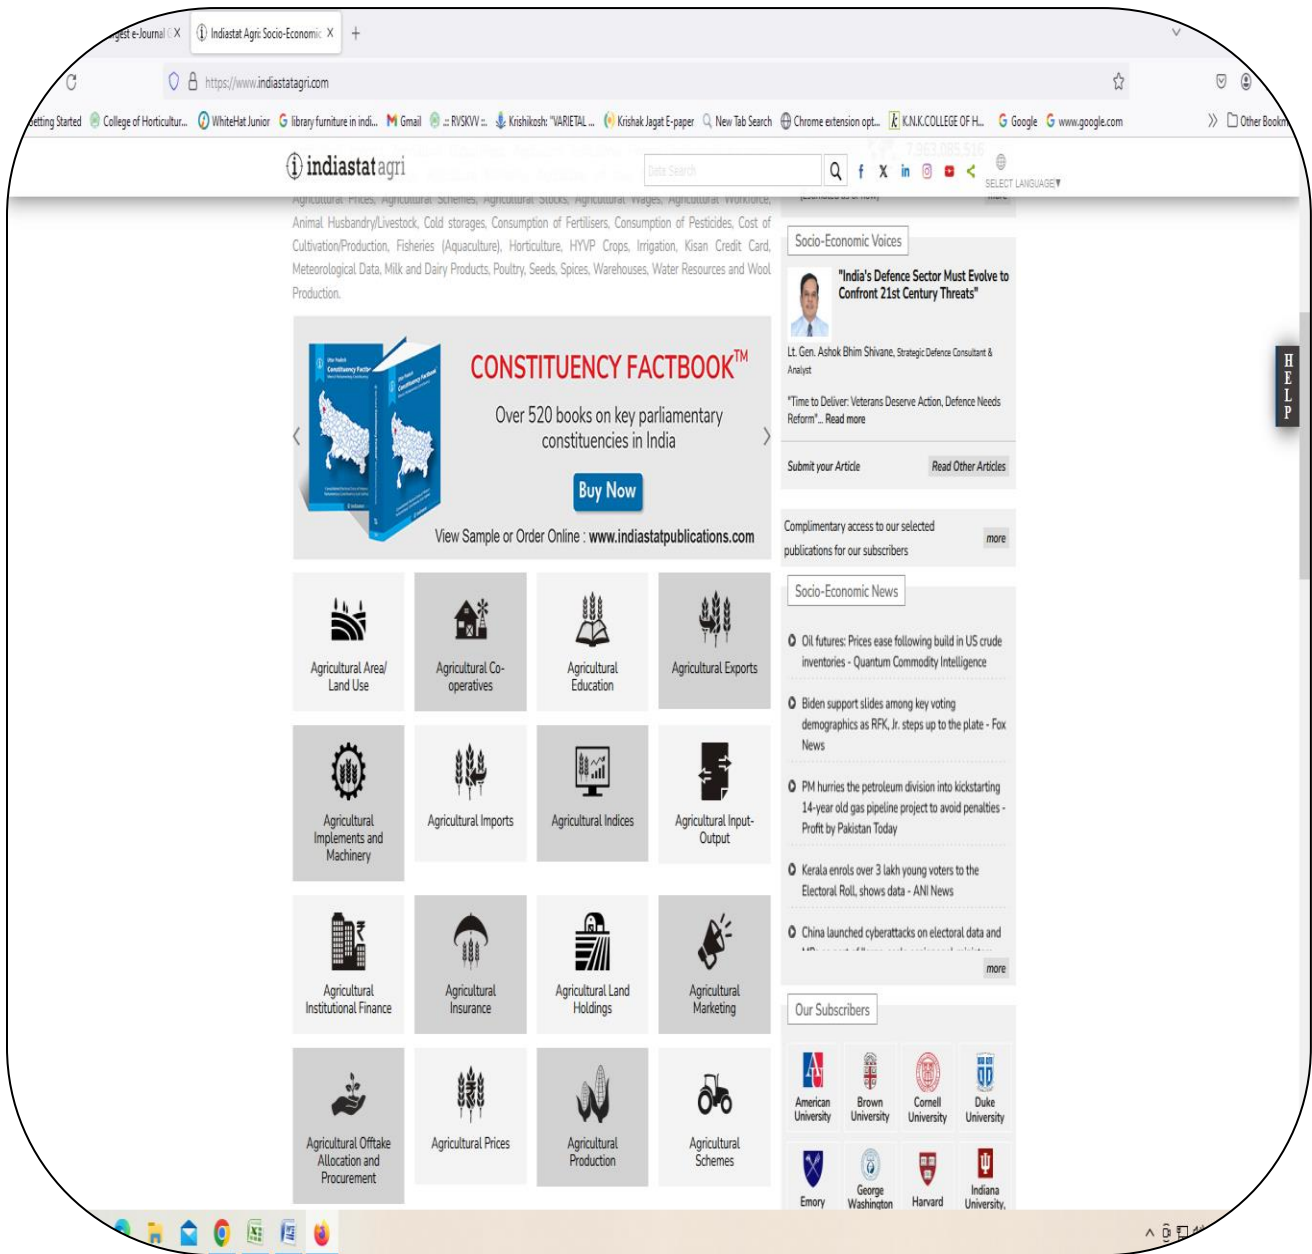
gest e-Journal X
Indiastat Agri: Socio-Economic X
+

https://www.indiastatagri.com

etting Started   College of Horticultur...   WhiteHat Junior   library furniture in indi...   Gmail   :: RVSKVV ::   Krishikosh: "VARIETAL ...   Krishak Jagat E-paper   New Tab Search   Chrome extension opt...   K.N.K.COLLEGE OF H...   Google   www.google.com   Other Bookm

indiastat agri
Data Search
SELECT LANGUAGE

Agricultural Prices, Agricultural Schemes, Agricultural Stocks, Agricultural Wages, Agricultural Workforce, Animal Husbandry/Livestock, Cold storages, Consumption of Fertilisers, Consumption of Pesticides, Cost of Cultivation/Production, Fisheries (Aquaculture), Horticulture, HYVP Crops, Irrigation, Kisan Credit Card, Meteorological Data, Milk and Dairy Products, Poultry, Seeds, Spices, Warehouses, Water Resources and Wool Production.

CONSTITUENCY FACTBOOK™
Over 520 books on key parliamentary constituencies in India
Buy Now
View Sample or Order Online : www.indiastatpublications.com

Agricultural Area/ Land Use
Agricultural Co-operatives
Agricultural Education
Agricultural Exports
Agricultural Implements and Machinery
Agricultural Imports
Agricultural Indices
Agricultural Input-Output
Agricultural Institutional Finance
Agricultural Insurance
Agricultural Land Holdings
Agricultural Marketing
Agricultural Offtake Allocation and Procurement
Agricultural Prices
Agricultural Production
Agricultural Schemes

Socio-Economic Voices
"India's Defence Sector Must Evolve to Confront 21st Century Threats"
Lt. Gen. Ashok Bhim Shivane, Strategic Defence Consultant & Analyst
"Time to Deliver: Veterans Deserve Action, Defence Needs Reform"... Read more
Submit your Article
Read Other Articles

Complimentary access to our selected publications for our subscribers
more

Socio-Economic News
Oil futures: Prices ease following build in US crude inventories - Quantum Commodity Intelligence
Biden support slides among key voting demographics as RFK, Jr. steps up to the plate - Fox News
PM hurries the petroleum division into kickstarting 14-year old gas pipeline project to avoid penalties - Profit by Pakistan Today
Kerala enrols over 3 lakh young voters to the Electoral Roll, shows data - ANI News
China launched cyberattacks on electoral data and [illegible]
more

Our Subscribers
American University
Brown University
Cornell University
Duke University
Emory
George Washington
Harvard
Indiana University

H E L P